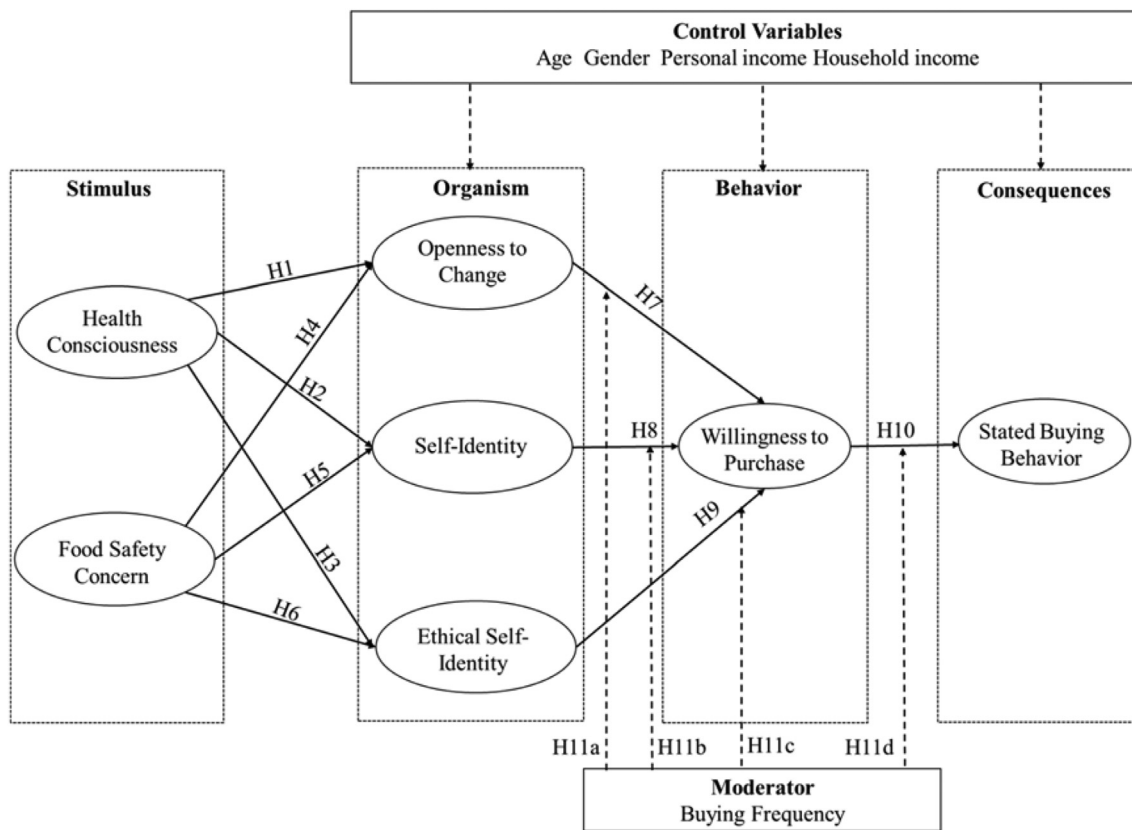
Control Variables
Age Gender Personal income Household income

Stimulus

Organism

Behavior

Consequences

Health Consciousness

Food Safety Concern

Openness to Change

Self-Identity

Ethical Self-Identity

Willingness to Purchase

Stated Buying Behavior

H1

H2

H3

H4

H5

H6

H7

H8

H9

H10

H11a

H11b

H11c

H11d

Moderator
Buying Frequency